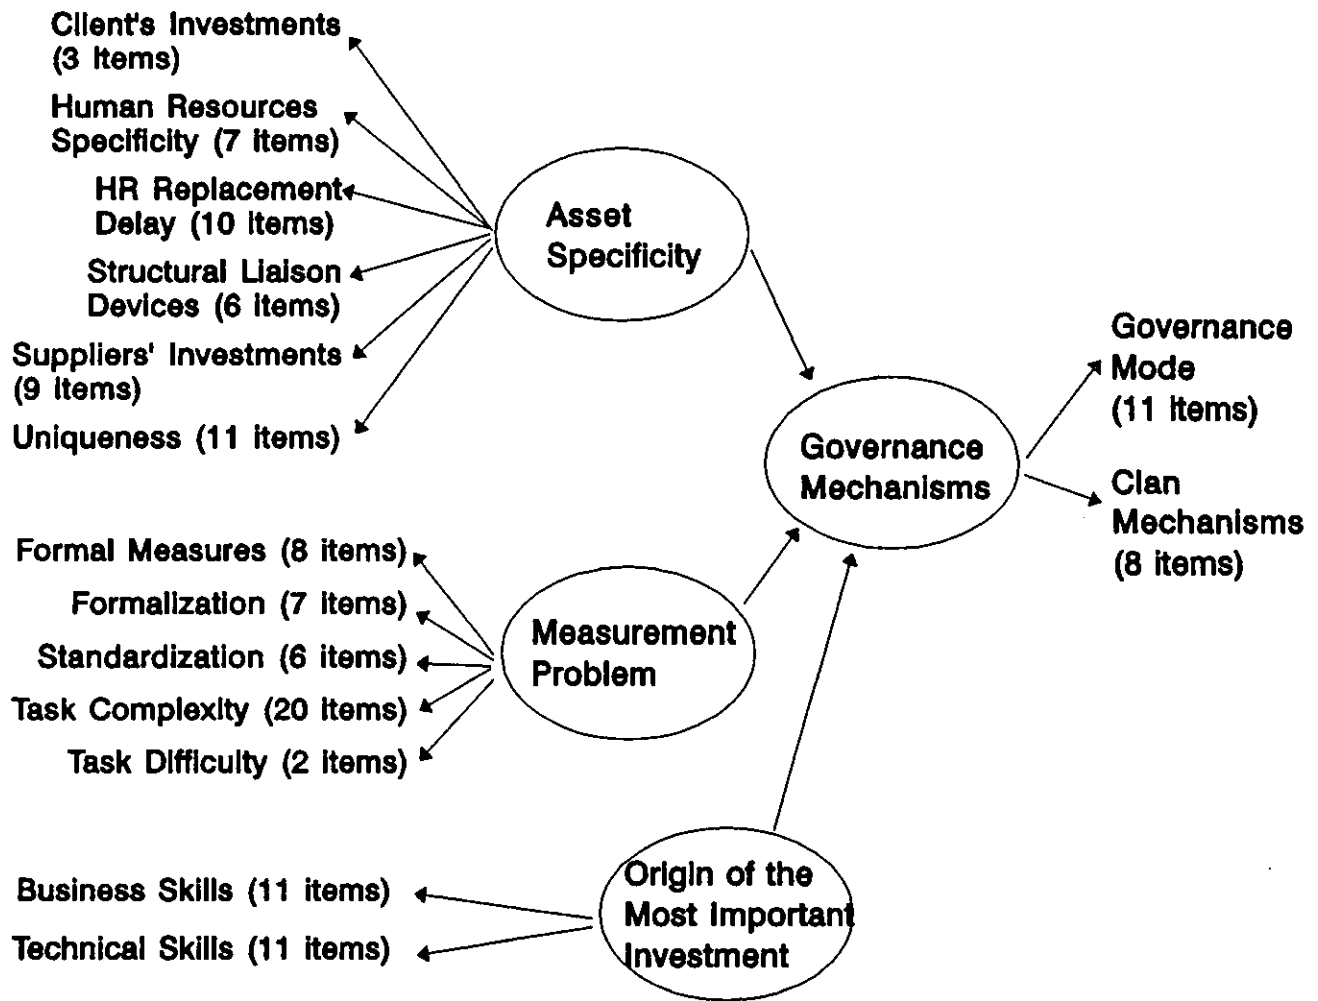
Client's Investments (3 items)

Human Resources Specificity (7 items)

HR Replacement Delay (10 items)

Structural Liaison Devices (6 items)

Suppliers' Investments (9 items)

Uniqueness (11 items)

Asset Specificity

Governance Mechanisms

Governance Mode (11 items)

Clan Mechanisms (8 items)

Formal Measures (8 items)

Formalization (7 items)

Standardization (6 items)

Task Complexity (20 items)

Task Difficulty (2 items)

Measurement Problem

Business Skills (11 items)

Technical Skills (11 items)

Origin of the Most Important Investment